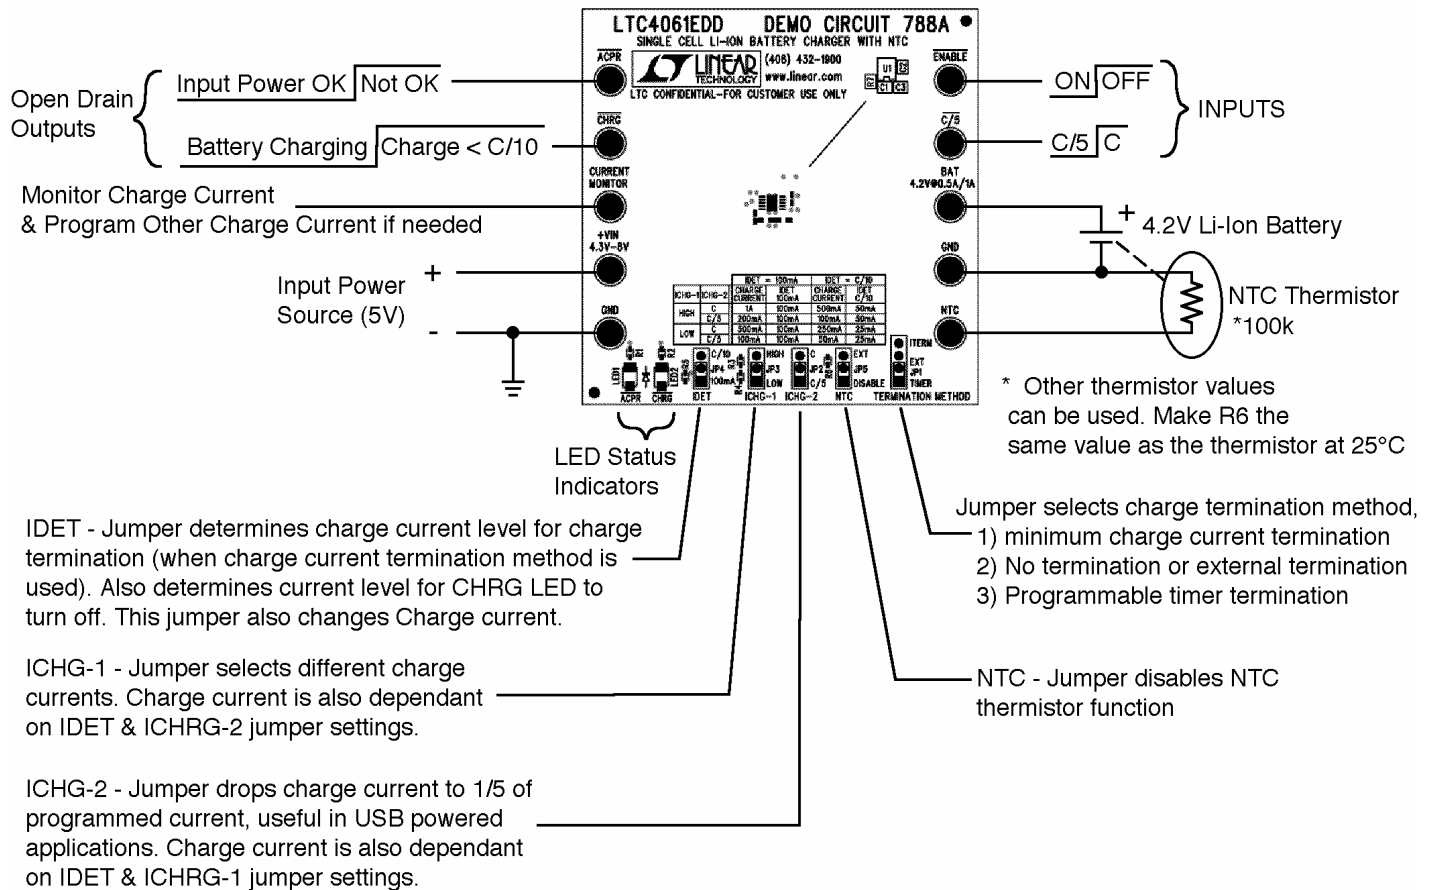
LTC4061EDD DEMO CIRCUIT 788A
SINGLE CELL LI-ION BATTERY CHARGER WITH NTC
LINEAR TECHNOLOGY (408) 432-1900 www.linear.com
LTC CONFIDENTIAL-FOR CUSTOMER USE ONLY

Open Drain Outputs
Input Power OK | Not OK
Battery Charging | Charge < C/10

ACPR
CHRG
CURRENT MONITOR
+VIN 4.3V-8V
GND

Monitor Charge Current & Program Other Charge Current if needed

Input Power Source (5V)
+
-

ENABLE
C/5
BAT 4.2V@0.5A/1A
GND
NTC

ON | OFF
C/5 | C
INPUTS

+ 4.2V Li-Ion Battery
NTC Thermistor *100k

* Other thermistor values can be used. Make R6 the same value as the thermistor at 25°C

| ICHG-1 | ICHG-2 | IDET = 100mA CHARGE CURRENT | IDET = 100mA IDET | IDET = C/10 CHARGE CURRENT | IDET = C/10 IDET |
|---|---|---|---|---|---|
| HIGH | C | 1A | 100mA | 500mA | 50mA |
| HIGH | C/5 | 200mA | 100mA | 100mA | 30mA |
| LOW | C | 500mA | 100mA | 250mA | 25mA |
| LOW | C/5 | 100mA | 100mA | 50mA | 25mA |

LED1 LED2 ACPR CHRG
C/10 JP4 100mA IDET
HIGH JP3 LOW ICHG-1
C JP2 C/5 ICHG-2
EXT JP5 DISABLE NTC
ITERM EXT JP1 TIMER TERMINATION METHOD

LED Status Indicators

IDET - Jumper determines charge current level for charge termination (when charge current termination method is used). Also determines current level for CHRG LED to turn off. This jumper also changes Charge current.

ICHG-1 - Jumper selects different charge currents. Charge current is also dependant on IDET & ICHRG-2 jumper settings.

ICHG-2 - Jumper drops charge current to 1/5 of programmed current, useful in USB powered applications. Charge current is also dependant on IDET & ICHRG-1 jumper settings.

Jumper selects charge termination method,
1) minimum charge current termination
2) No termination or external termination
3) Programmable timer termination

NTC - Jumper disables NTC thermistor function